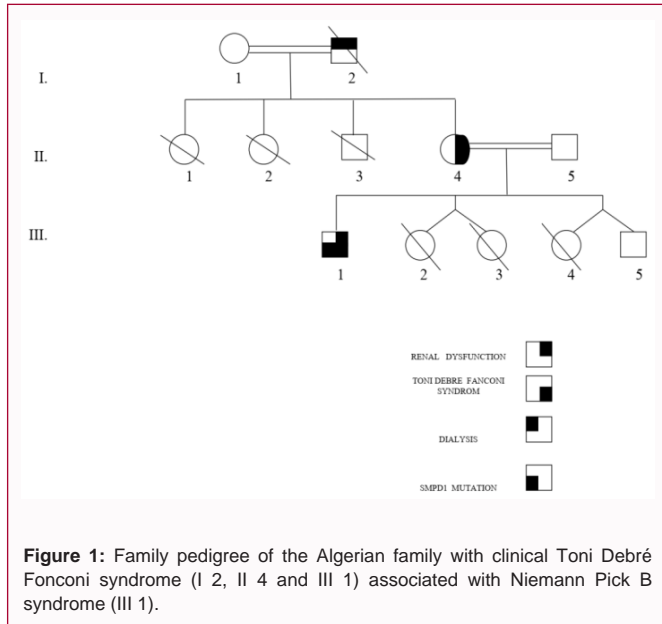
I.

1

2

II.

1

2

3

4

5

III.

1

2

3

4

5

RENAL DYSFUNCTION

TONI DEBRE FANCONI SYNDROM

DIALYSIS

SMPD1 MUTATION

**Figure 1:** Family pedigree of the Algerian family with clinical Toni Debré Fonconi syndrome (I 2, II 4 and III 1) associated with Niemann Pick B syndrome (III 1).